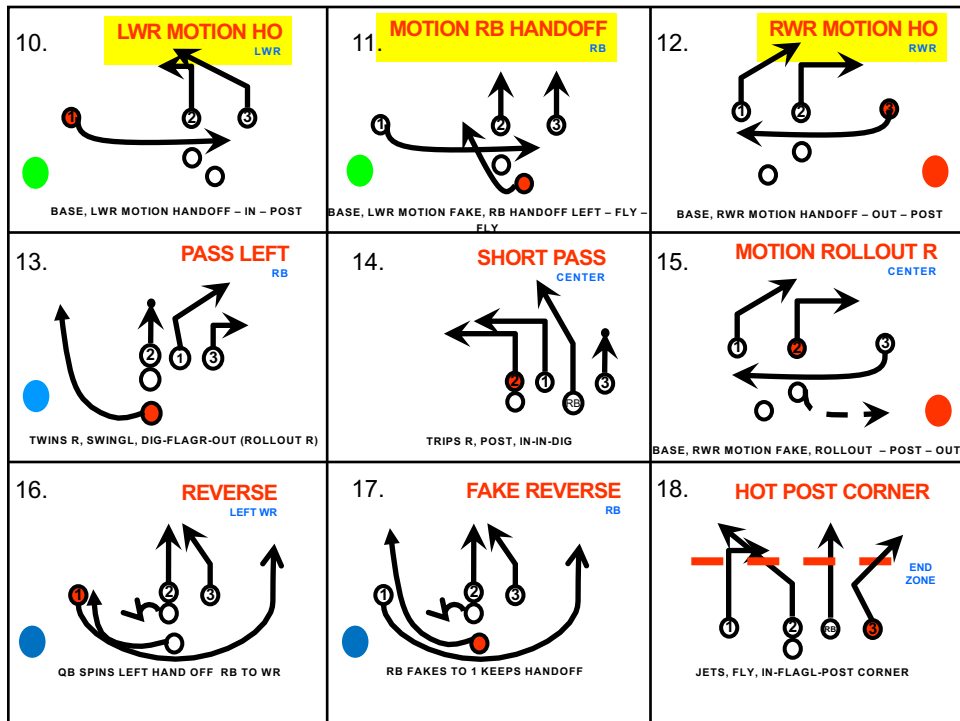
10.

LWR MOTION HO
LWR

1 2 3

BASE, LWR MOTION HANDOFF – IN – POST

11.

MOTION RB HANDOFF
RB

1 2 3

BASE, LWR MOTION FAKE, RB HANDOFF LEFT – FLY – FLY

12.

RWR MOTION HO
RWR

1 2 3

BASE, RWR MOTION HANDOFF – OUT – POST

13.

PASS LEFT
RB

2 1 3

TWINS R, SWINGL, DIG-FLAGR-OUT (ROLLOUT R)

14.

SHORT PASS
CENTER

2 1 RB 3

TRIPS R, POST, IN-IN-DIG

15.

MOTION ROLLOUT R
CENTER

1 2 3

BASE, RWR MOTION FAKE, ROLLOUT – POST – OUT

16.

REVERSE
LEFT WR

1 2 3

QB SPINS LEFT HAND OFF RB TO WR

17.

FAKE REVERSE
RB

1 2 3

RB FAKES TO 1 KEEPS HANDOFF

18.

HOT POST CORNER

END ZONE

1 2 RB 3

JETS, FLY, IN-FLAGL-POST CORNER